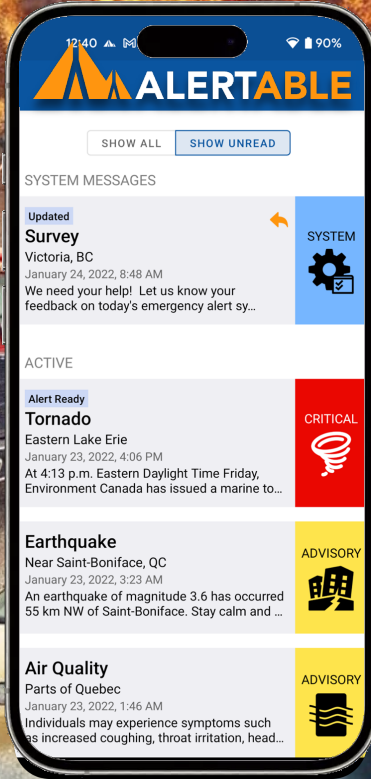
12:40 ▲ M

90%

ALERTABLE

SHOW ALL SHOW UNREAD

SYSTEM MESSAGES

Updated
Survey
Victoria, BC
January 24, 2022, 8:48 AM
We need your help! Let us know your feedback on today's emergency alert sy...

SYSTEM

ACTIVE

Alert Ready
Tornado
Eastern Lake Erie
January 23, 2022, 4:06 PM
At 4:13 p.m. Eastern Daylight Time Friday, Environment Canada has issued a marine to...

CRITICAL

Earthquake
Near Saint-Boniface, QC
January 23, 2022, 3:23 AM
An earthquake of magnitude 3.6 has occurred 55 km NW of Saint-Boniface. Stay calm and ...

ADVISORY

Air Quality
Parts of Quebec
January 23, 2022, 1:46 AM
Individuals may experience symptoms such as increased coughing, throat irritation, head...

ADVISORY